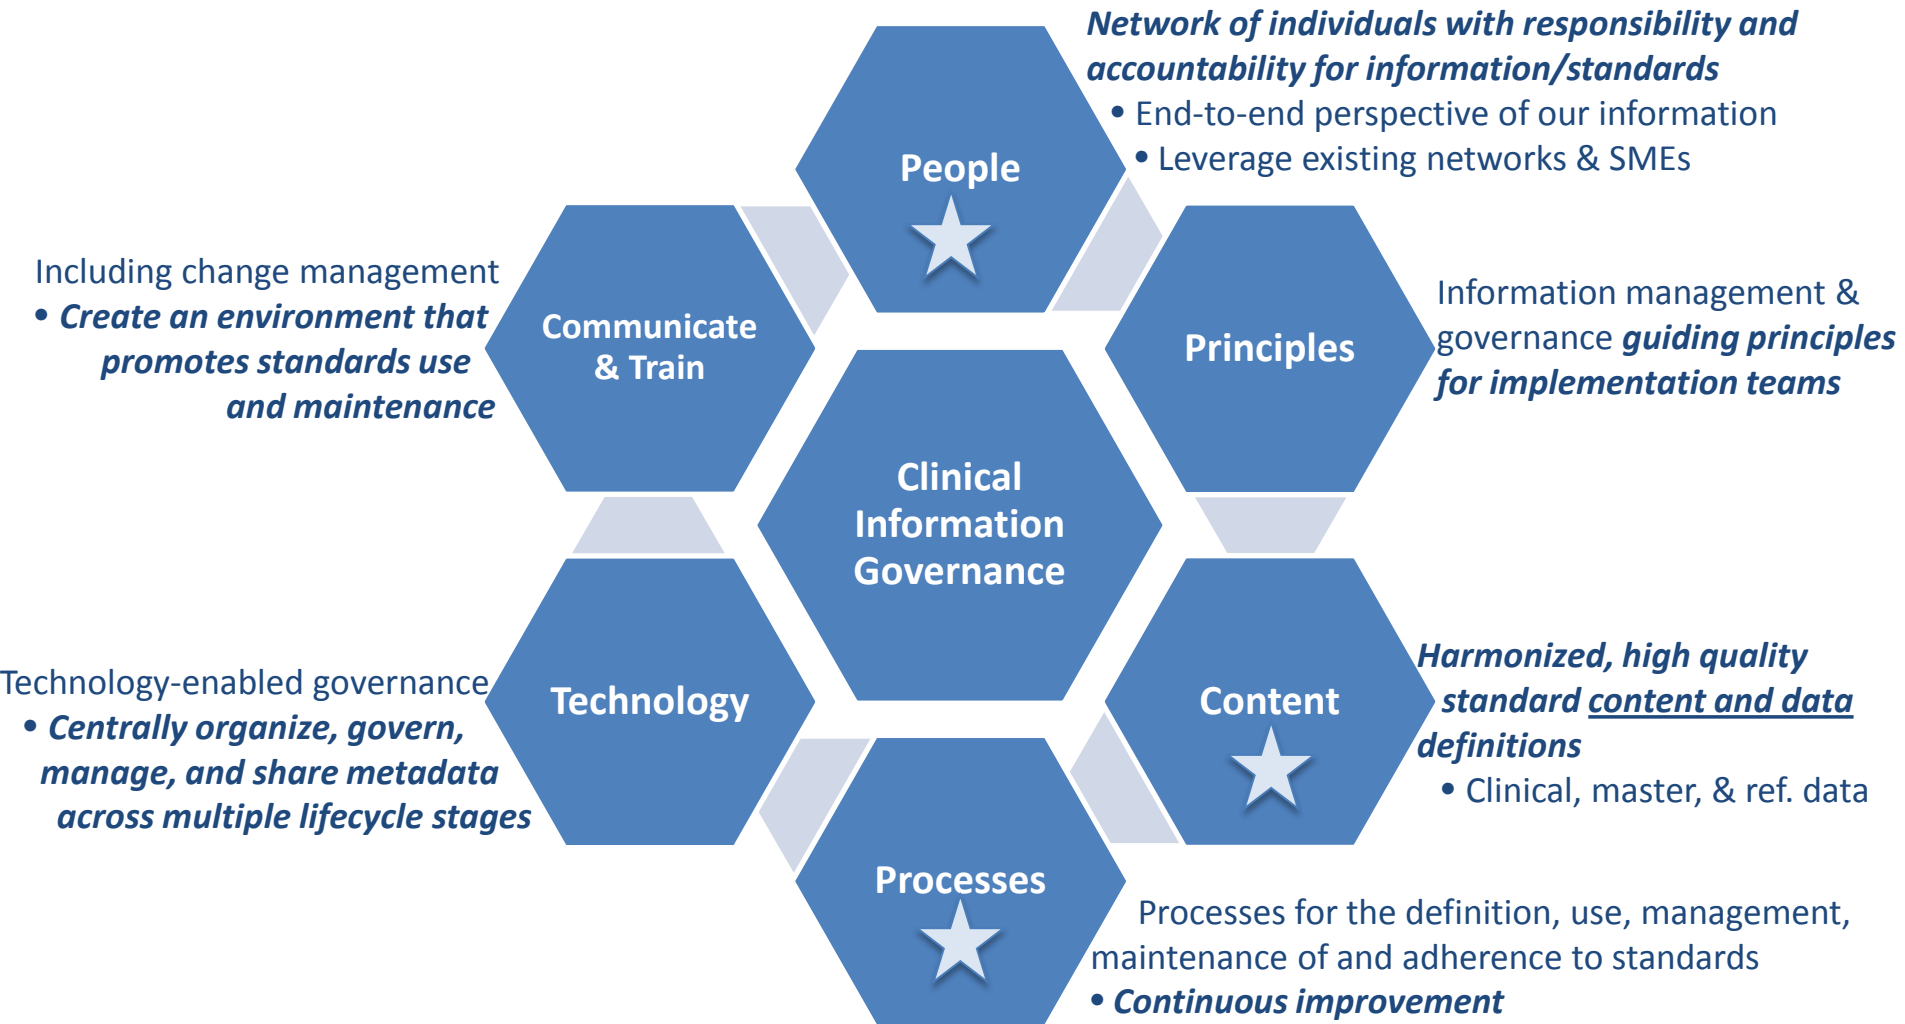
People

Network of individuals with responsibility and accountability for information/standards

• End-to-end perspective of our information
• Leverage existing networks & SMEs

Communicate & Train

Including change management

• Create an environment that promotes standards use and maintenance

Principles

Information management & governance guiding principles for implementation teams

Clinical Information Governance

Technology

Technology-enabled governance

• Centrally organize, govern, manage, and share metadata across multiple lifecycle stages

Content

Harmonized, high quality standard content and data definitions

• Clinical, master, & ref. data

Processes

Processes for the definition, use, management, maintenance of and adherence to standards

• Continuous improvement